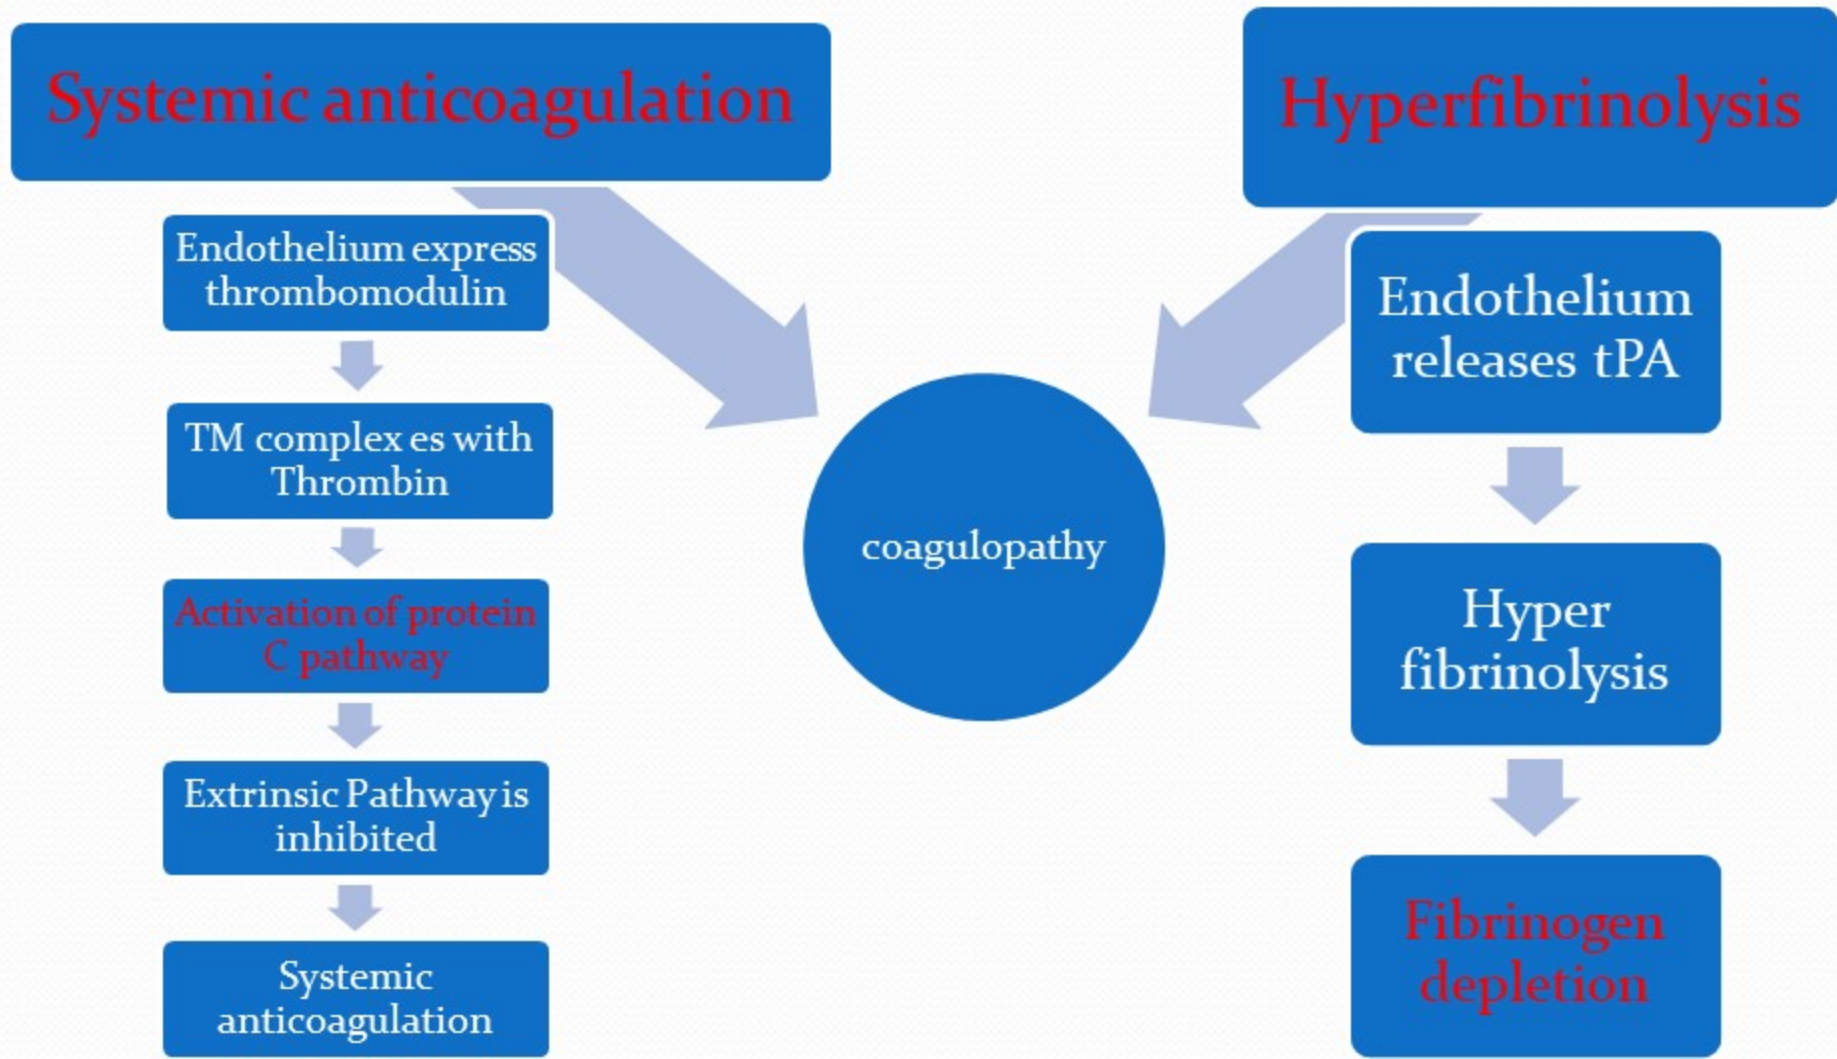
Systemic anticoagulation

Hyperfibrinolysis

Endothelium express thrombomodulin

TM complex es with Thrombin

Activation of protein C pathway

Extrinsic Pathway is inhibited

Systemic anticoagulation

coagulopathy

Endothelium releases tPA

Hyper fibrinolysis

Fibrinogen depletion